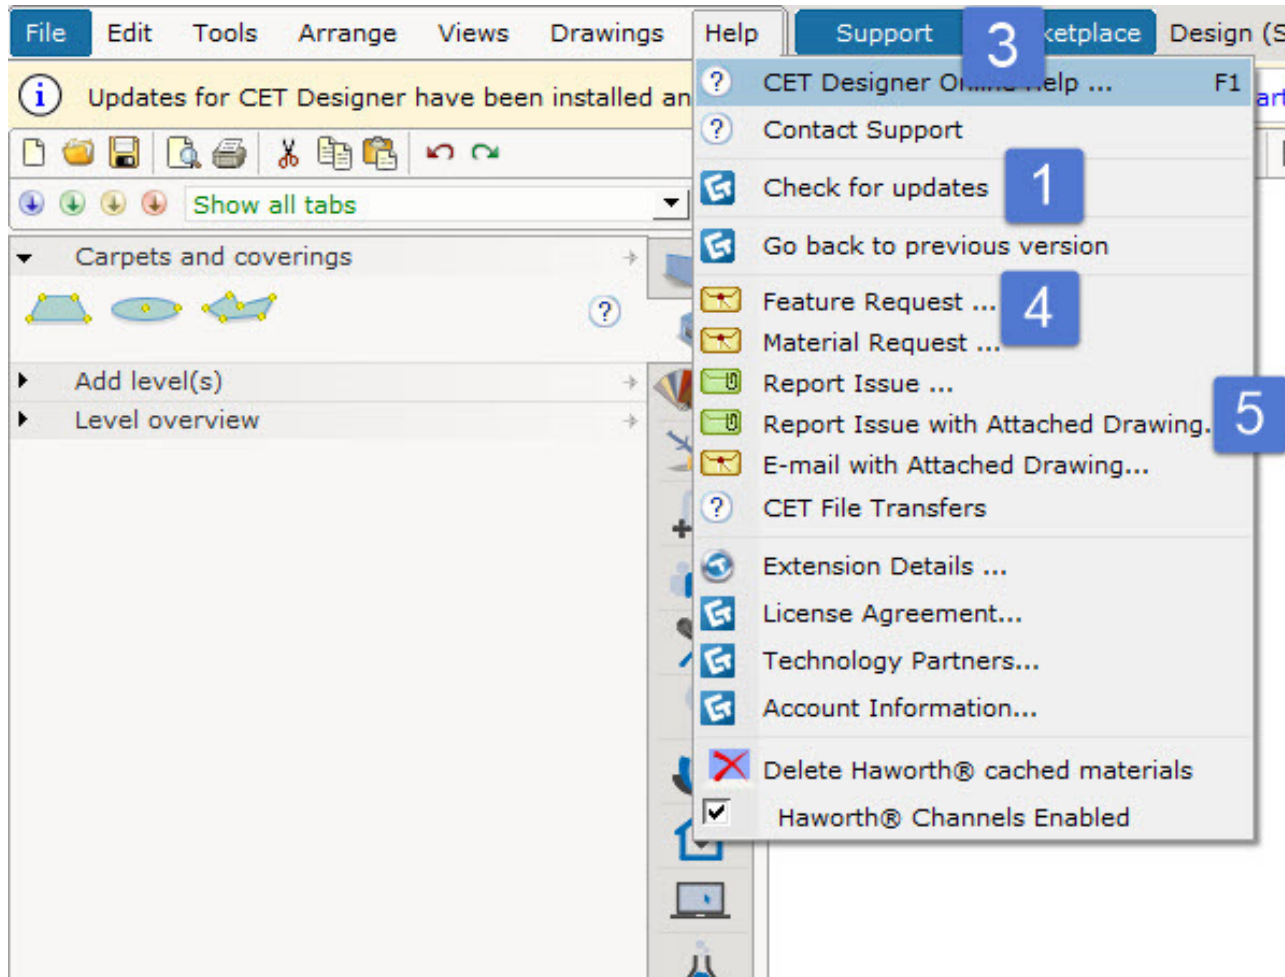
File Edit Tools Arrange Views Drawings Help Support 3 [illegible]etplace Design (S

Updates for CET Designer have been installed an

Show all tabs

Carpets and coverings

Add level(s)

Level overview

CET Designer O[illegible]elp ... F1

Contact Support

Check for updates 1

Go back to previous version

Feature Request ... 4

Material Request ...

Report Issue ...

Report Issue with Attached Drawing. 5

E-mail with Attached Drawing...

CET File Transfers

Extension Details ...

License Agreement...

Technology Partners...

Account Information...

Delete Haworth® cached materials

Haworth® Channels Enabled